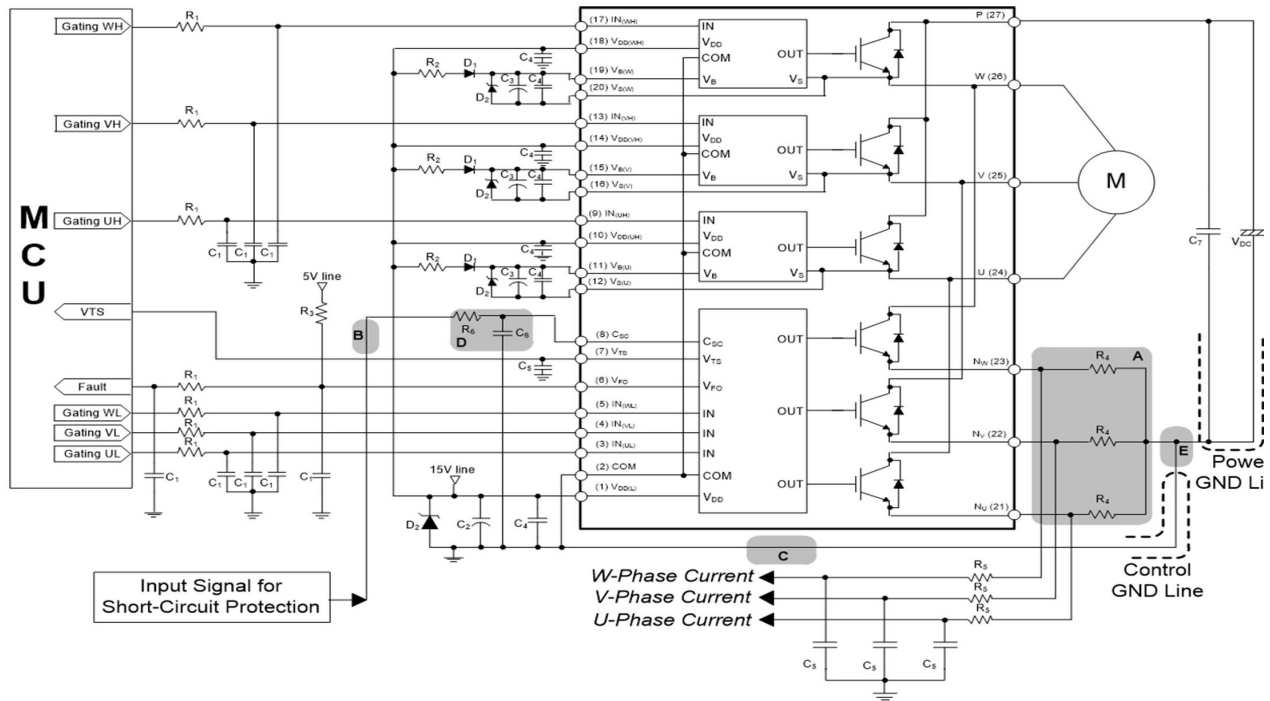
M
C
U

Gating WH
Gating VH
Gating UH
VTS
Fault
Gating WL
Gating VL
Gating UL

$R_1$
$R_1$
$R_1$
$R_1$
$R_1$
$R_1$
$R_1$
$C_1$ $C_1$ $C_1$
$C_1$
$C_1$ $C_1$ $C_1$
$C_1$
5V line
$R_3$
B
$R_6$
D
$C_6$
$C_5$
$R_2$ $D_1$ $D_2$ $C_3$ $C_4$ $C_4$
$R_2$ $D_1$ $D_2$ $C_3$ $C_4$ $C_4$
$R_2$ $D_1$ $D_2$ $C_3$ $C_4$ $C_4$
15V line
$D_2$ $C_2$ $C_4$

(17) $IN_{(WH)}$
(18) $V_{DD(WH)}$
(19) $V_{B(W)}$
(20) $V_{S(W)}$
(13) $IN_{(VH)}$
(14) $V_{DD(VH)}$
(15) $V_{B(V)}$
(16) $V_{S(V)}$
(9) $IN_{(UH)}$
(10) $V_{DD(UH)}$
(11) $V_{B(U)}$
(12) $V_{S(U)}$
(8) $C_{SC}$
(7) $V_{TS}$
(6) $V_{FO}$
(5) $IN_{(WL)}$
(4) $IN_{(VL)}$
(3) $IN_{(UL)}$
(2) COM
(1) $V_{DD(L)}$

IN
$V_{DD}$
COM
$V_B$
OUT
$V_S$
IN
$V_{DD}$
COM
$V_B$
OUT
$V_S$
IN
$V_{DD}$
COM
$V_B$
OUT
$V_S$
$C_{SC}$
$V_{TS}$
$V_{FO}$
IN
IN
IN
COM
$V_{DD}$
OUT
OUT
OUT

P (27)
W (26)
V (25)
U (24)
$N_W$ (23)
$N_V$ (22)
$N_U$ (21)

M
$C_7$
$V_{DC}$
A
$R_4$
$R_4$
$R_4$
E
Powe
GND Li
C
Control
GND Line

Input Signal for
Short-Circuit Protection

W-Phase Current
V-Phase Current
U-Phase Current
$R_5$
$R_5$
$R_5$
$C_5$ $C_5$ $C_5$